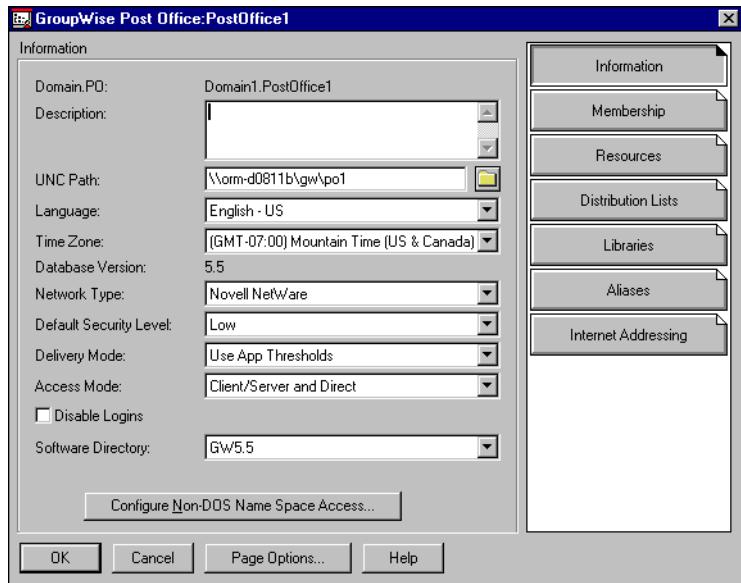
GroupWise Post Office:PostOffice1

Information

Domain.PO: Domain1.PostOffice1

Description:

UNC Path: \\orm-d0811b\gw\po1

Language: English - US

Time Zone: (GMT-07:00) Mountain Time (US & Canada)

Database Version: 5.5

Network Type: Novell NetWare

Default Security Level: Low

Delivery Mode: Use App Thresholds

Access Mode: Client/Server and Direct

Disable Logins

Software Directory: GW5.5

Configure Non-DOS Name Space Access...

OK Cancel Page Options... Help

Information

Membership

Resources

Distribution Lists

Libraries

Aliases

Internet Addressing